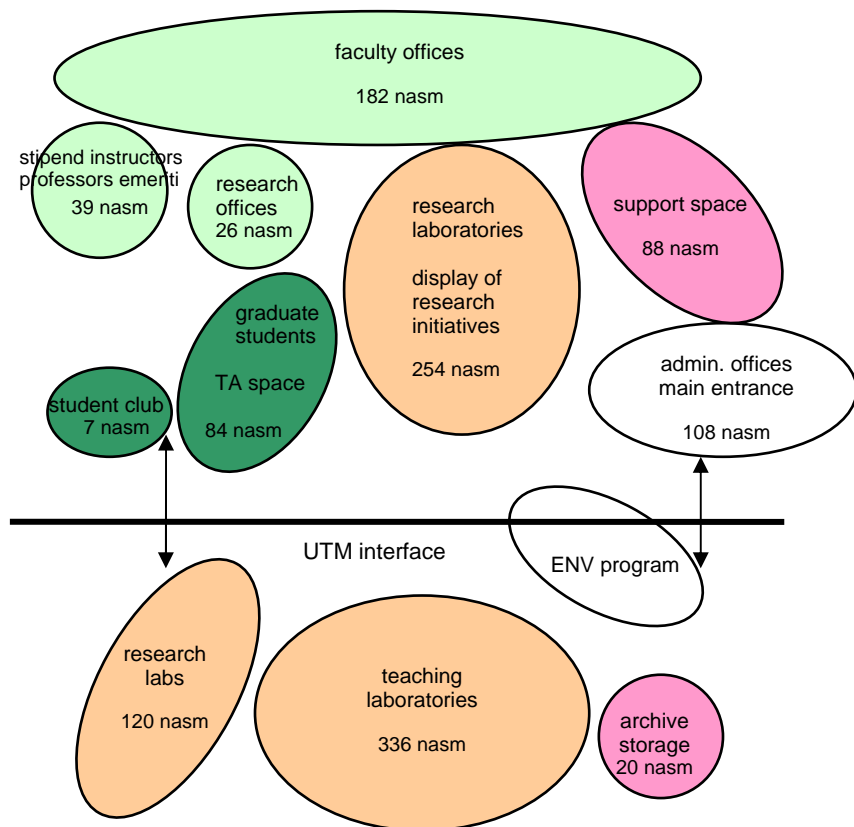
faculty offices

182 nasm

stipend instructors
professors emeriti
39 nasm

research
offices
26 nasm

research
laboratories

display of
research
initiatives

254 nasm

support space

88 nasm

graduate
students

TA space

84 nasm

student club
7 nasm

admin. offices
main entrance

108 nasm

UTM interface

ENV program

research
labs

120 nasm

teaching
laboratories

336 nasm

archive
storage
20 nasm